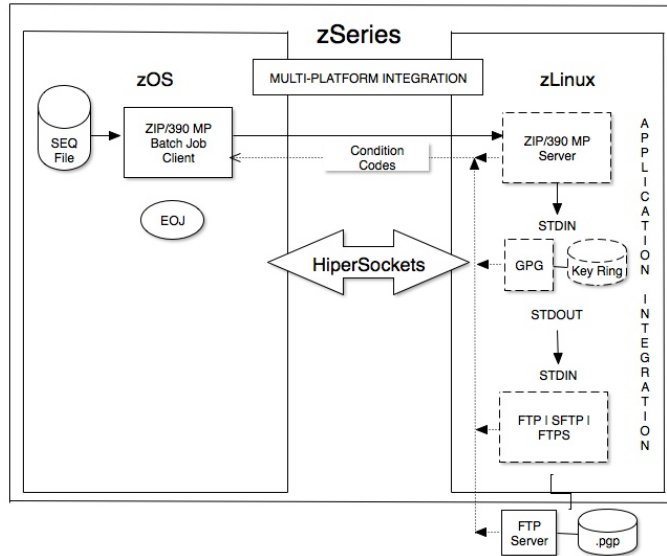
zSeries

zOS

MULTI-PLATFORM INTEGRATION

zLinux

SEQ File

ZIP/390 MP Batch Job Client

Condition Codes

ZIP/390 MP Server

EOJ

STDIN

HiperSockets

GPG

Key Ring

STDOUT

STDIN

FTP | SFTP | FTPS

APPLICATION INTEGRATION

FTP Server

.pgp